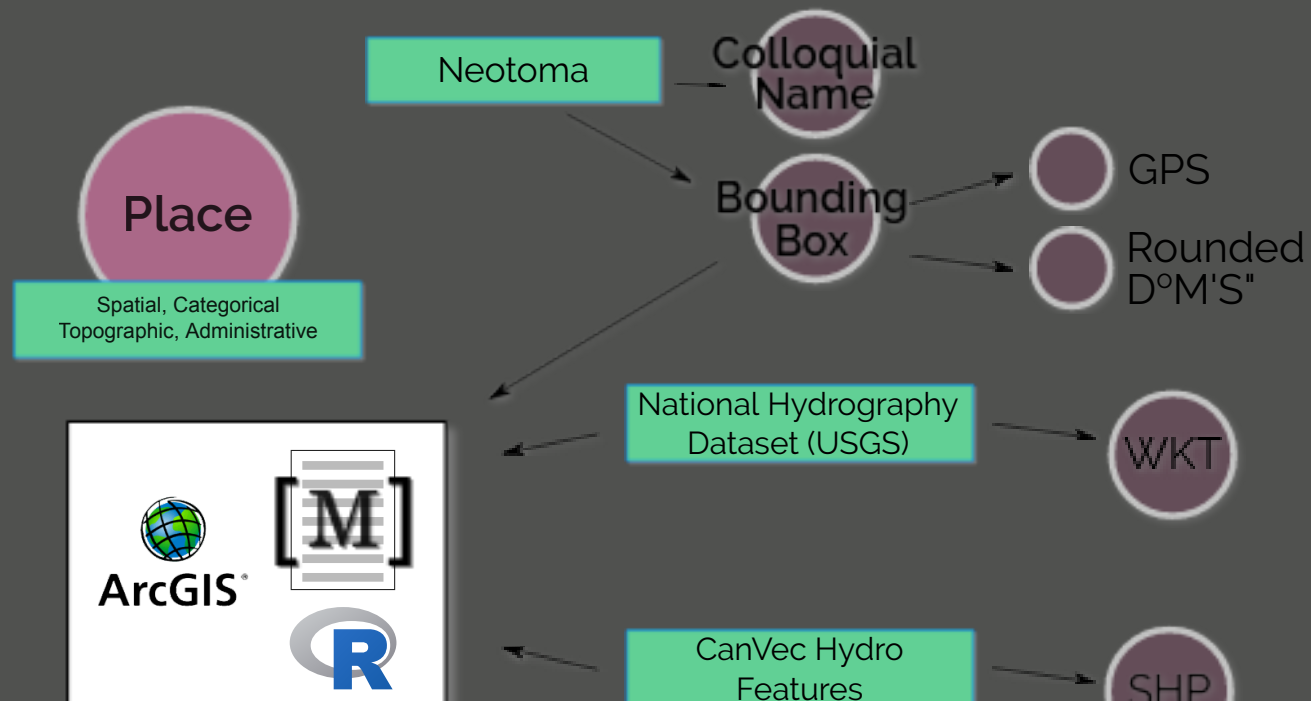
Neotoma

Colloquial Name

Place

Spatial, Categorical
Topographic, Administrative

Bounding Box

GPS

Rounded D°M'S"

National Hydrography Dataset (USGS)

WKT

ArcGIS

[M]

R

CanVec Hydro Features

SHP